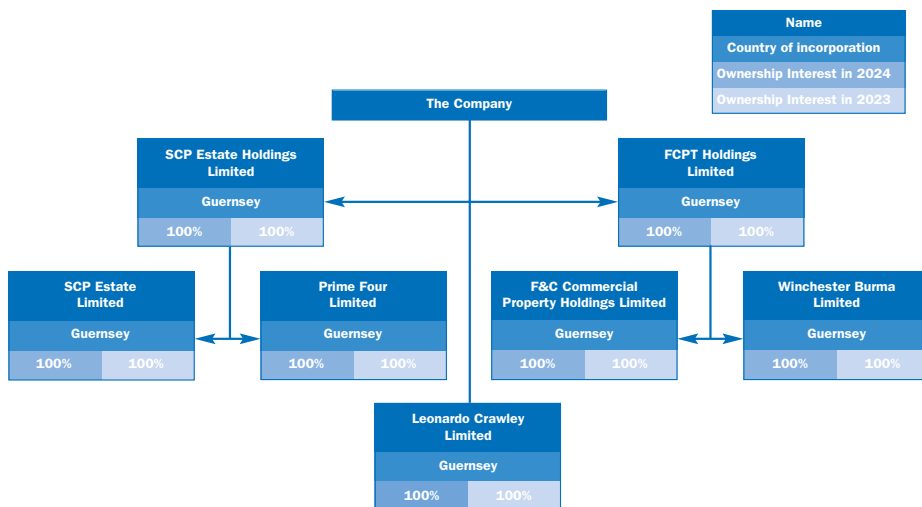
Name
Country of incorporation
Ownership Interest in 2024
Ownership Interest in 2023

The Company

SCP Estate Holdings Limited
Guernsey
100% 100%

FCPT Holdings Limited
Guernsey
100% 100%

SCP Estate Limited
Guernsey
100% 100%

Prime Four Limited
Guernsey
100% 100%

F&C Commercial Property Holdings Limited
Guernsey
100% 100%

Winchester Burma Limited
Guernsey
100% 100%

Leonardo Crawley Limited
Guernsey
100% 100%